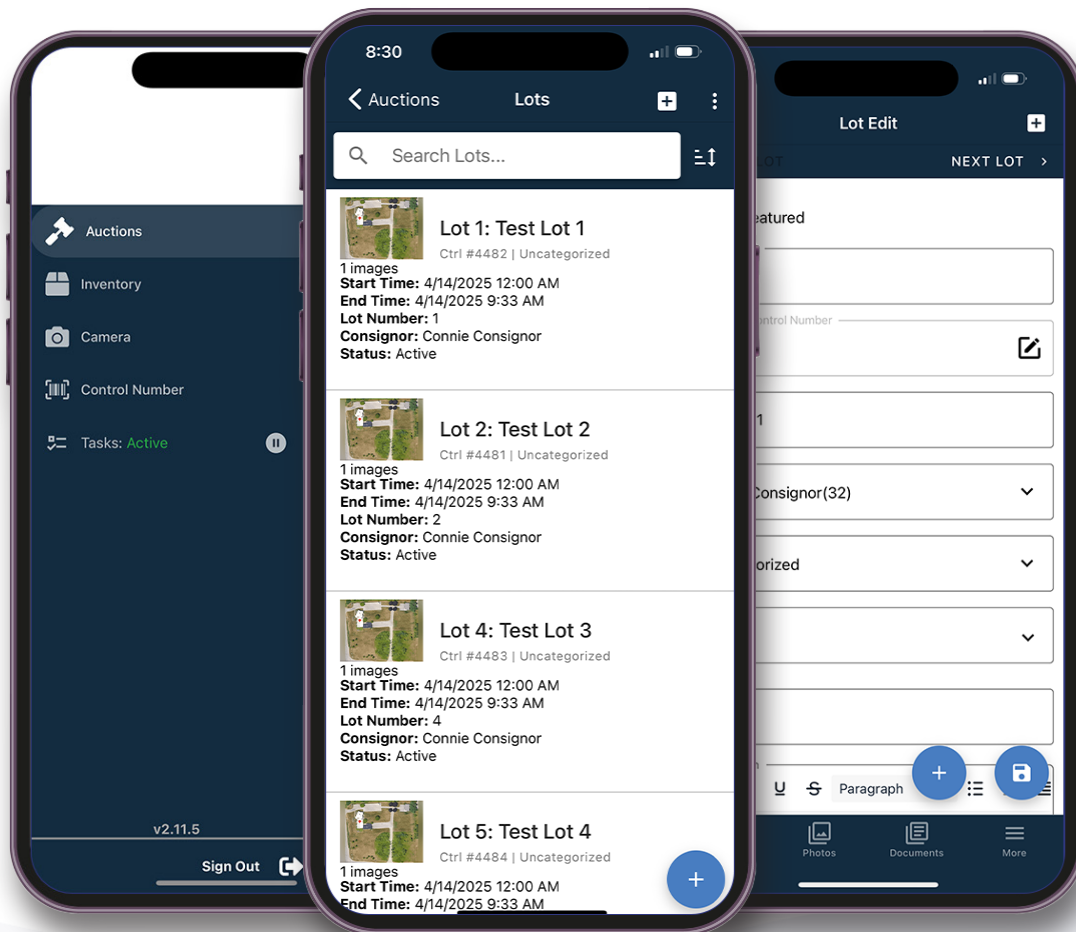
Auctions

Inventory

Camera

Control Number

Tasks: Active

v2.11.5

Sign Out

8:30

Auctions Lots

Search Lots...

Lot 1: Test Lot 1
Ctrl #4482 | Uncategorized
1 images
Start Time: 4/14/2025 12:00 AM
End Time: 4/14/2025 9:33 AM
Lot Number: 1
Consignor: Connie Consignor
Status: Active

Lot 2: Test Lot 2
Ctrl #4481 | Uncategorized
1 images
Start Time: 4/14/2025 12:00 AM
End Time: 4/14/2025 9:33 AM
Lot Number: 2
Consignor: Connie Consignor
Status: Active

Lot 4: Test Lot 3
Ctrl #4483 | Uncategorized
1 images
Start Time: 4/14/2025 12:00 AM
End Time: 4/14/2025 9:33 AM
Lot Number: 4
Consignor: Connie Consignor
Status: Active

Lot 5: Test Lot 4
Ctrl #4484 | Uncategorized
1 images
Start Time: 4/14/2025 12:00 AM
End Time: 4/14/2025 9:33 AM

Lot Edit

LOT NEXT LOT

eatured

ontrol Number

1

Consignor(32)

orized

Paragraph

Photos Documents More